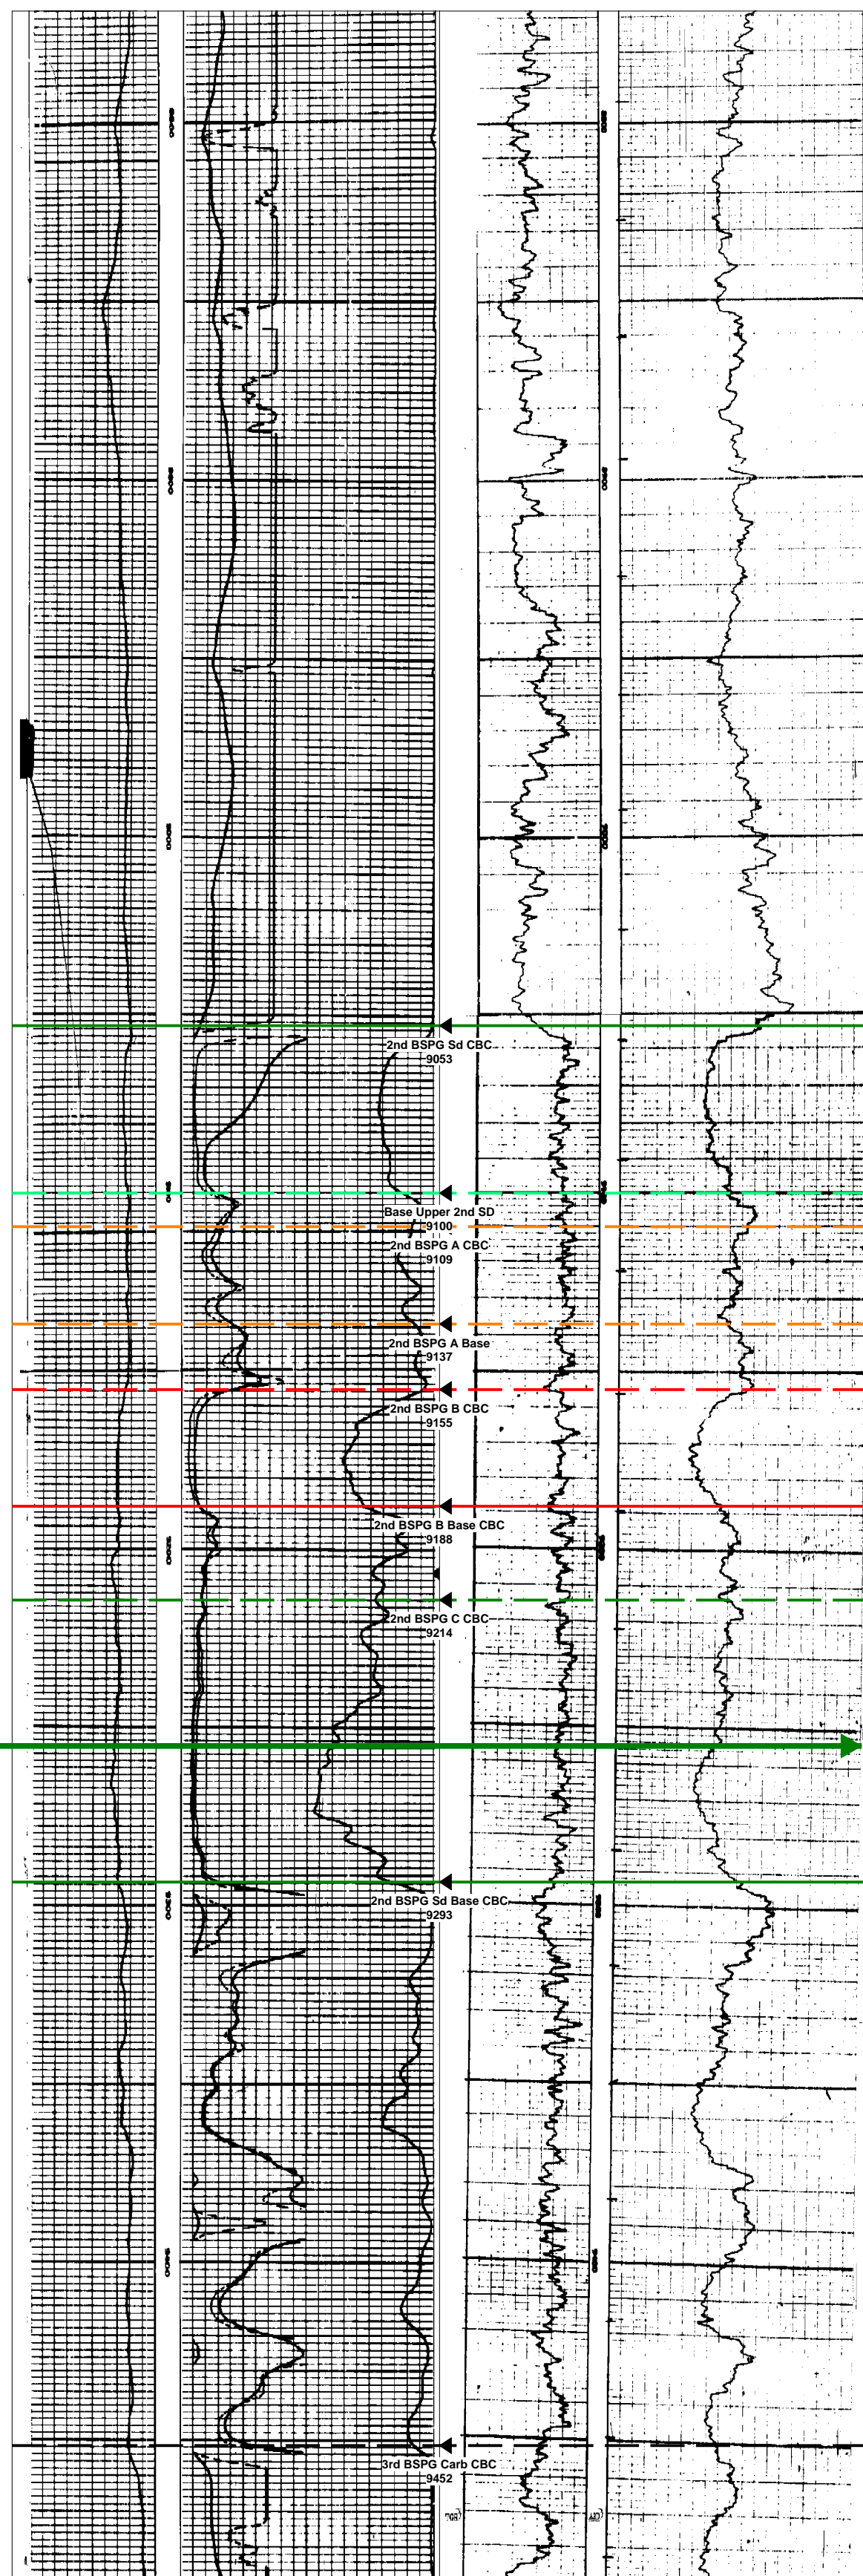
2nd BSPG Sd CBC
9053

Base Upper 2nd SD
9100

2nd BSPG A CBC
9109

2nd BSPG A Base
9137

2nd BSPG B CBC
9155

2nd BSPG B Base CBC
9188

2nd BSPG C CBC
9214

2nd BSPG Sd Base CBC
9293

3rd BSPG Carb CBC
9452